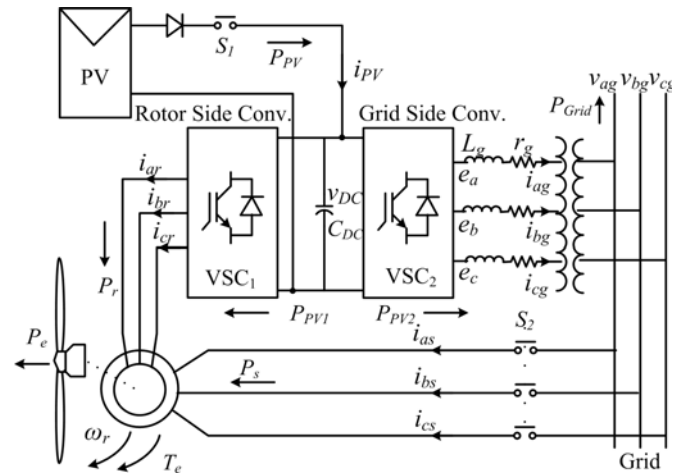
PV

$S_1$

$P_{PV}$

$i_{PV}$

$v_{ag}$ $v_{bg}$ $v_{cg}$

$P_{Grid}$

Rotor Side Conv.

Grid Side Conv.

$L_g$ $r_g$

$e_a$

$i_{ag}$

$i_{ar}$

$i_{br}$

$i_{cr}$

$v_{DC}$

$C_{DC}$

$e_b$

$i_{bg}$

$e_c$

$i_{cg}$

$P_r$

$VSC_1$

$VSC_2$

$P_{PV1}$

$P_{PV2}$

$S_2$

$P_e$

$i_{as}$

$P_s$

$i_{bs}$

$i_{cs}$

$\omega_r$

$T_e$

Grid